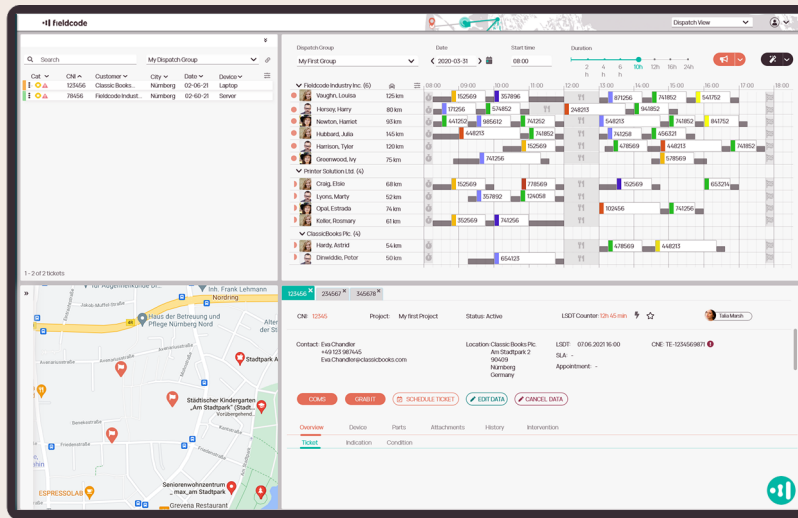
fieldcode

Dispatch View

Search

My Dispatch Group

| Cat | CNI | Customer | City | Date | Device |
|---|---|---|---|---|---|
| | 123456 | Classic Books... | Nürnberg | 02-06-21 | Laptop |
| | 78456 | Fieldcode Indust... | Nürnberg | 02-60-21 | Server |

1 - 2 of 2 tickets

Dispatch Group
My First Group

Date
2020-03-31

Start time
08:00

Duration
2 h 4 h 6 h 10h 12h 16h 24h

Fieldcode Industry Inc. (6)

08:00 09:00 10:00 11:00 12:00 13:00 14:00 15:00 16:00 17:00 18:00

Vaughn, Louisa 125 km 152569 357896 871256 741852 541752
Hersey, Harry 80 km 171256 574852 248213 941852
Newton, Harriet 93 km 441252 985612 741252 541803 741852 841752
Hubbard, Julia 145 km 448213 741852 741258 456321
Harrison, Tyler 120 km 152569 478569 448213 741852
Greenwood, Ivy 75 km 741256 578569

Printer Solution Ltd. (4)
Craig, Elsie 68 km 152569 778569 152569 653214
Lyons, Marty 52 km 357892 124058
Opal, Estrada 74 km 102456 741256
Keller, Rosmary 61 km 352569 741256

ClassicBooks Plc. (4)
Hardy, Astrid 54 km 478569 448213
Dinwiddie, Peter 50 km 654123

Inh. Frank Lehmann
Nordring
Haus der Betreuung und Pflege Nürnberg Nord
Stadtpark Al
Städtischer Kindergarten „Am Stadtpark" (Stadt...
Seniorenwohnzentrum „max_am Stadtpark
Grevena Restaurant
ESPRESSOLAB

123456 234567 345678

CNI: 12345
Project: My first Project
Status: Active
LSDT Counter: 12h 45 min
Taka Marsh

Contact: Eva Chandler
+49 123 987445
Eva.Chandler@classicbooks.com

Location: Classic Books Plc.
Am Stadtpark 2
90409
Nürnberg
Germany

LSDT: 07.06.2021 16:00
SLA: -
Appointment: -

CNE: TE-1234569871

COMS
GRAB IT
SCHEDULE TICKET
EDIT DATA
CANCEL DATA

Overview Device Parts Attachments History Intervention

Ticket Indication Condition